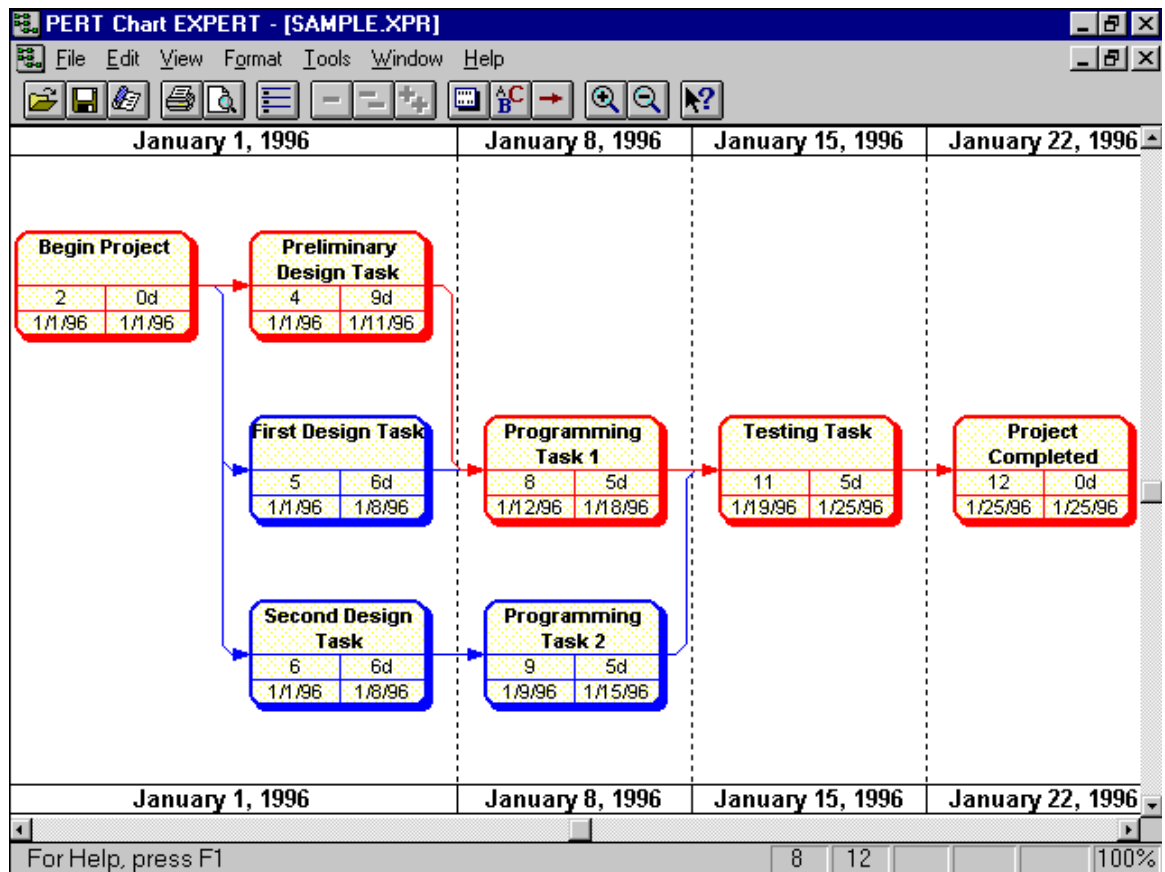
PERT Chart EXPERT - [SAMPLE.XPR]

File Edit View Format Tools Window Help

January 1, 1996 | January 8, 1996 | January 15, 1996 | January 22, 1996

Begin Project
2 | 0d
1/1/96 | 1/1/96

Preliminary Design Task
4 | 9d
1/1/96 | 1/11/96

First Design Task
5 | 6d
1/1/96 | 1/8/96

Second Design Task
6 | 6d
1/1/96 | 1/8/96

Programming Task 1
8 | 5d
1/12/96 | 1/18/96

Programming Task 2
9 | 5d
1/9/96 | 1/15/96

Testing Task
11 | 5d
1/19/96 | 1/25/96

Project Completed
12 | 0d
1/25/96 | 1/25/96

January 1, 1996 | January 8, 1996 | January 15, 1996 | January 22, 1996

For Help, press F1 | 8 | 12 | 100%